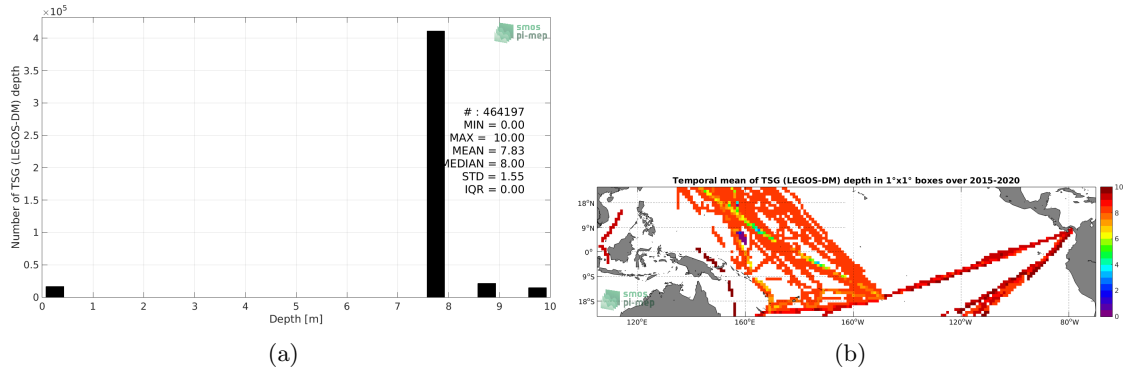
$\times10^5$

4

3.5

3

2.5

2

1.5

1

0.5

0

Number of TSG (LEGOS-DM) depth

smos
pi-mep

# : 464197
MIN = 0.00
MAX = 10.00
MEAN = 7.83
MEDIAN = 8.00
STD = 1.55
IQR = 0.00

0 1 2 3 4 5 6 7 8 9 10

Depth [m]

(a)

Temporal mean of TSG (LEGOS-DM) depth in 1°x1° boxes over 2015-2020

18°N

9°N

0°

9°S

18°S

120°E 160°E 160°W 120°W 80°W

smos
pi-mep

10

8

6

4

2

0

(b)